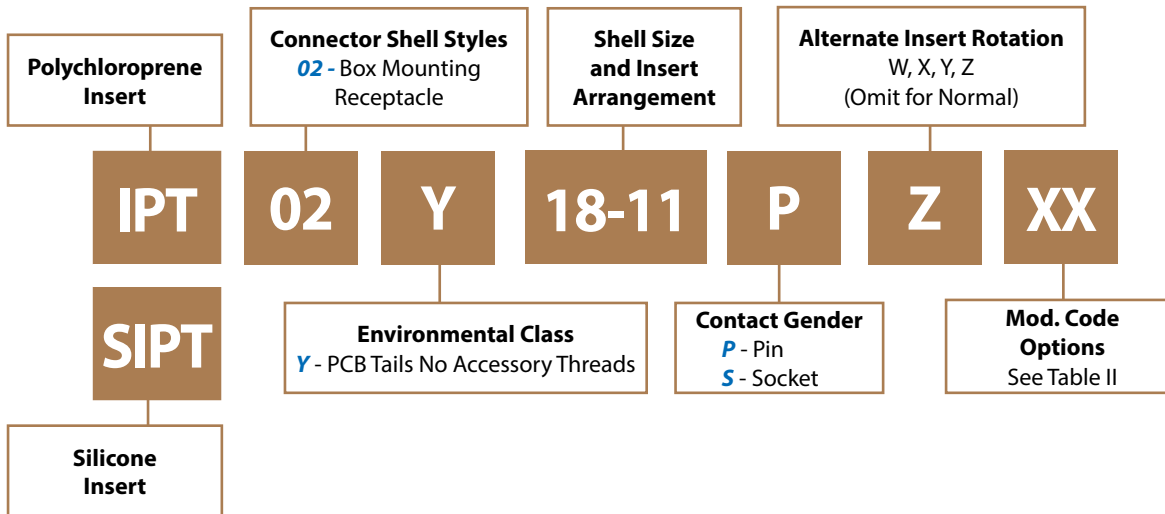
Polychloroprene Insert

Connector Shell Styles
02 - Box Mounting Receptacle

Shell Size and Insert Arrangement

Alternate Insert Rotation
W, X, Y, Z
(Omit for Normal)

IPT

02

Y

18-11

P

Z

XX

SIPT

Environmental Class
Y - PCB Tails No Accessory Threads

Contact Gender
P - Pin
S - Socket

Mod. Code Options
See Table II

Silicone Insert